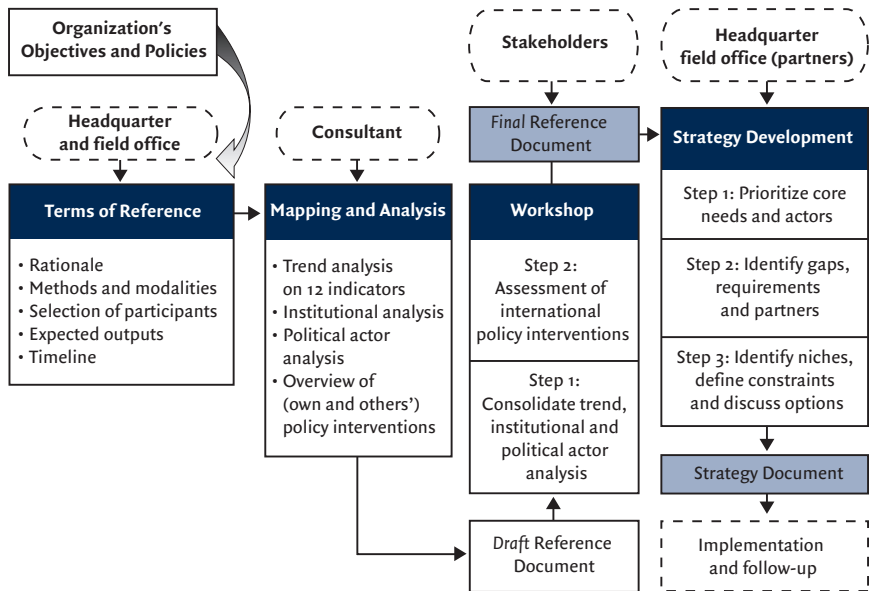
Organization's Objectives and Policies

Headquarter and field office

Terms of Reference

• Rationale
• Methods and modalities
• Selection of participants
• Expected outputs
• Timeline

Consultant

Mapping and Analysis

• Trend analysis on 12 indicators
• Institutional analysis
• Political actor analysis
• Overview of (own and others') policy interventions

Stakeholders

Final Reference Document

Workshop

Step 2: Assessment of international policy interventions

Step 1: Consolidate trend, institutional and political actor analysis

Draft Reference Document

Headquarter field office (partners)

Strategy Development

Step 1: Prioritize core needs and actors

Step 2: Identify gaps, requirements and partners

Step 3: Identify niches, define constraints and discuss options

Strategy Document

Implementation and follow-up